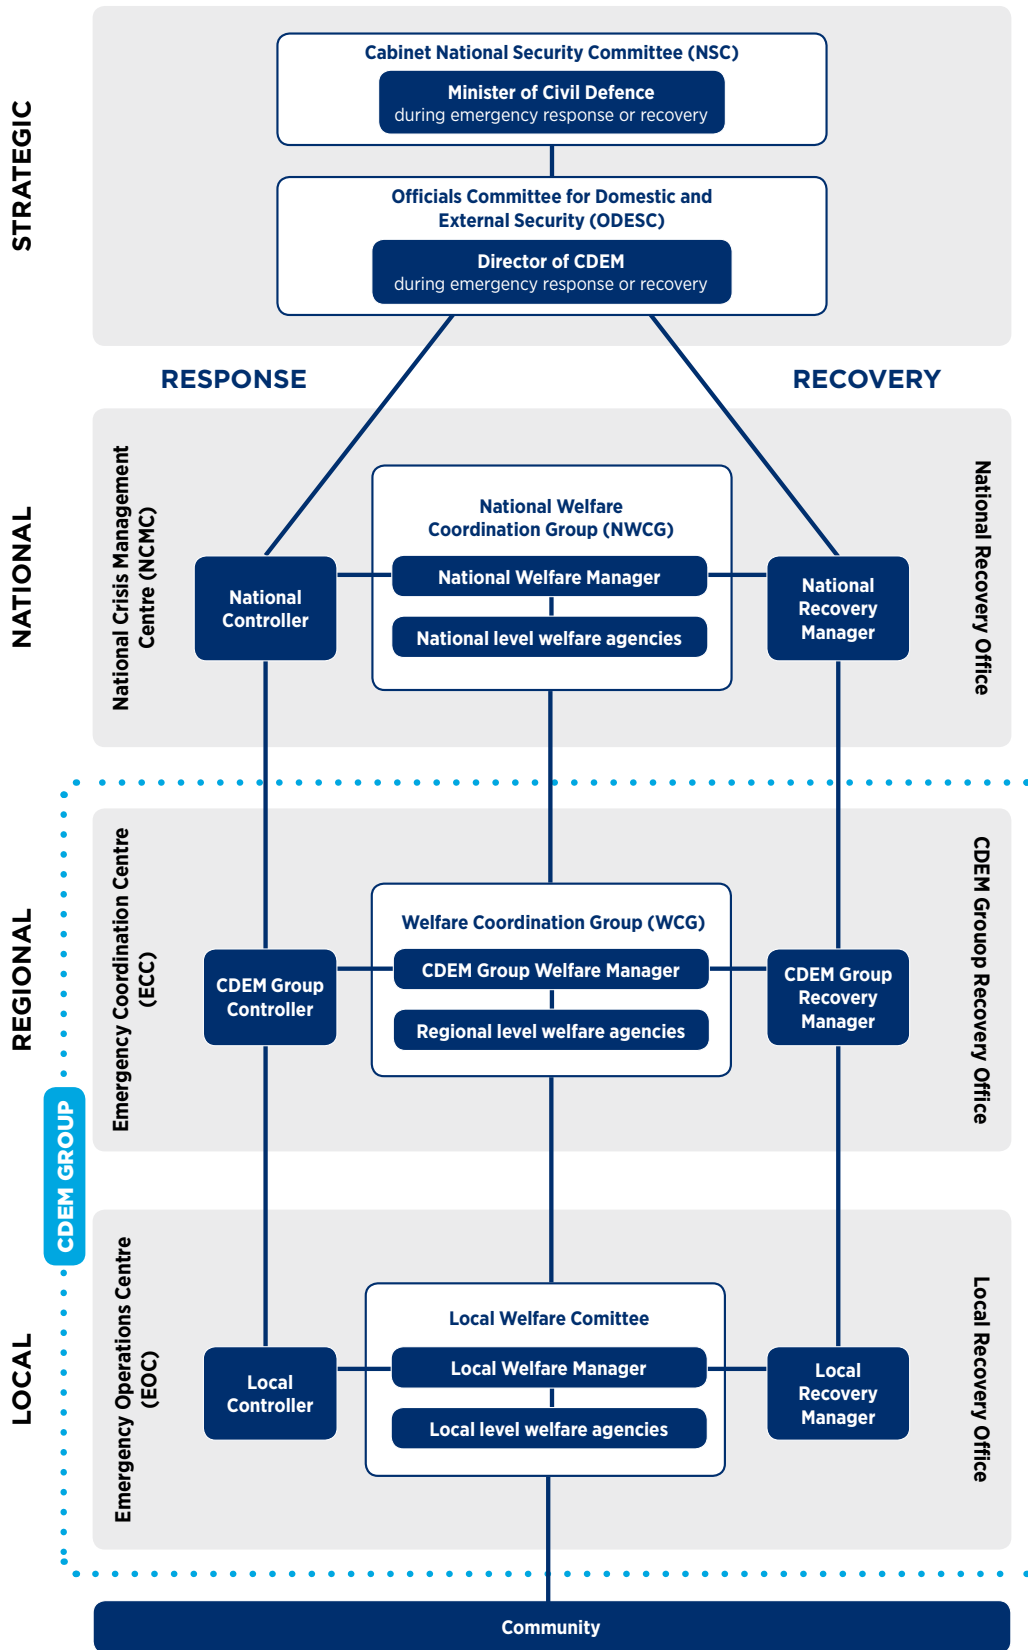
STRATEGIC

Cabinet National Security Committee (NSC)

Minister of Civil Defence
during emergency response or recovery

Officials Committee for Domestic and External Security (ODESC)

Director of CDEM
during emergency response or recovery

RESPONSE

RECOVERY

NATIONAL

National Crisis Management Centre (NCMC)

National Controller

National Welfare Coordination Group (NWCG)

National Welfare Manager

National level welfare agencies

National Recovery Manager

National Recovery Office

REGIONAL

Emergency Coordination Centre (ECC)

CDEM Group Controller

Welfare Coordination Group (WCG)

CDEM Group Welfare Manager

Regional level welfare agencies

CDEM Group Recovery Manager

CDEM Grouop Recovery Office

CDEM GROUP

LOCAL

Emergency Operations Centre (EOC)

Local Controller

Local Welfare Comittee

Local Welfare Manager

Local level welfare agencies

Local Recovery Manager

Local Recovery Office

Community